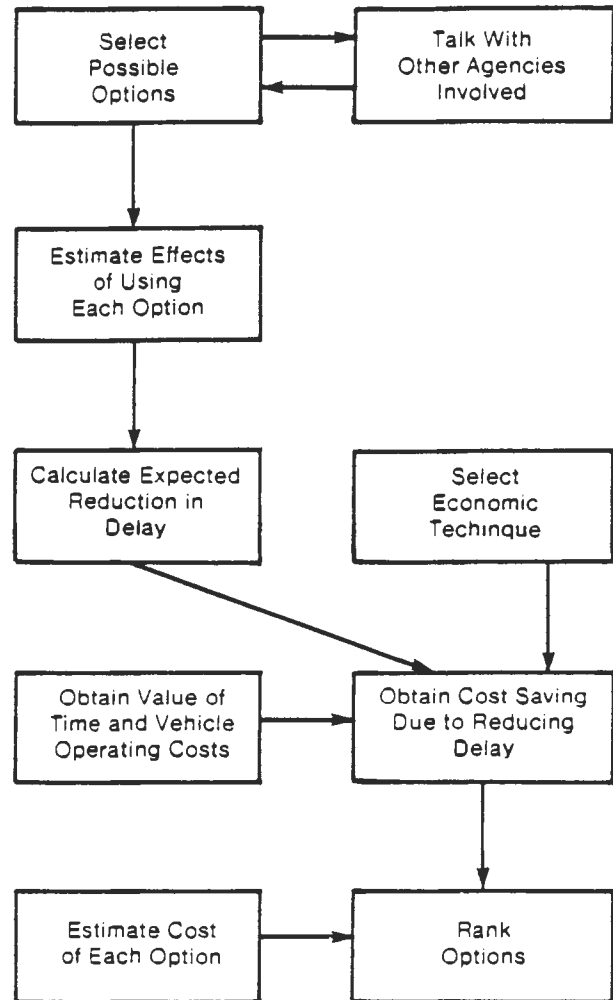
Select Possible Options

Talk With Other Agencies Involved

Estimate Effects of Using Each Option

Calculate Expected Reduction in Delay

Select Economic Techinque

Obtain Value of Time and Vehicle Operating Costs

Obtain Cost Saving Due to Reducing Delay

Estimate Cost of Each Option

Rank Options